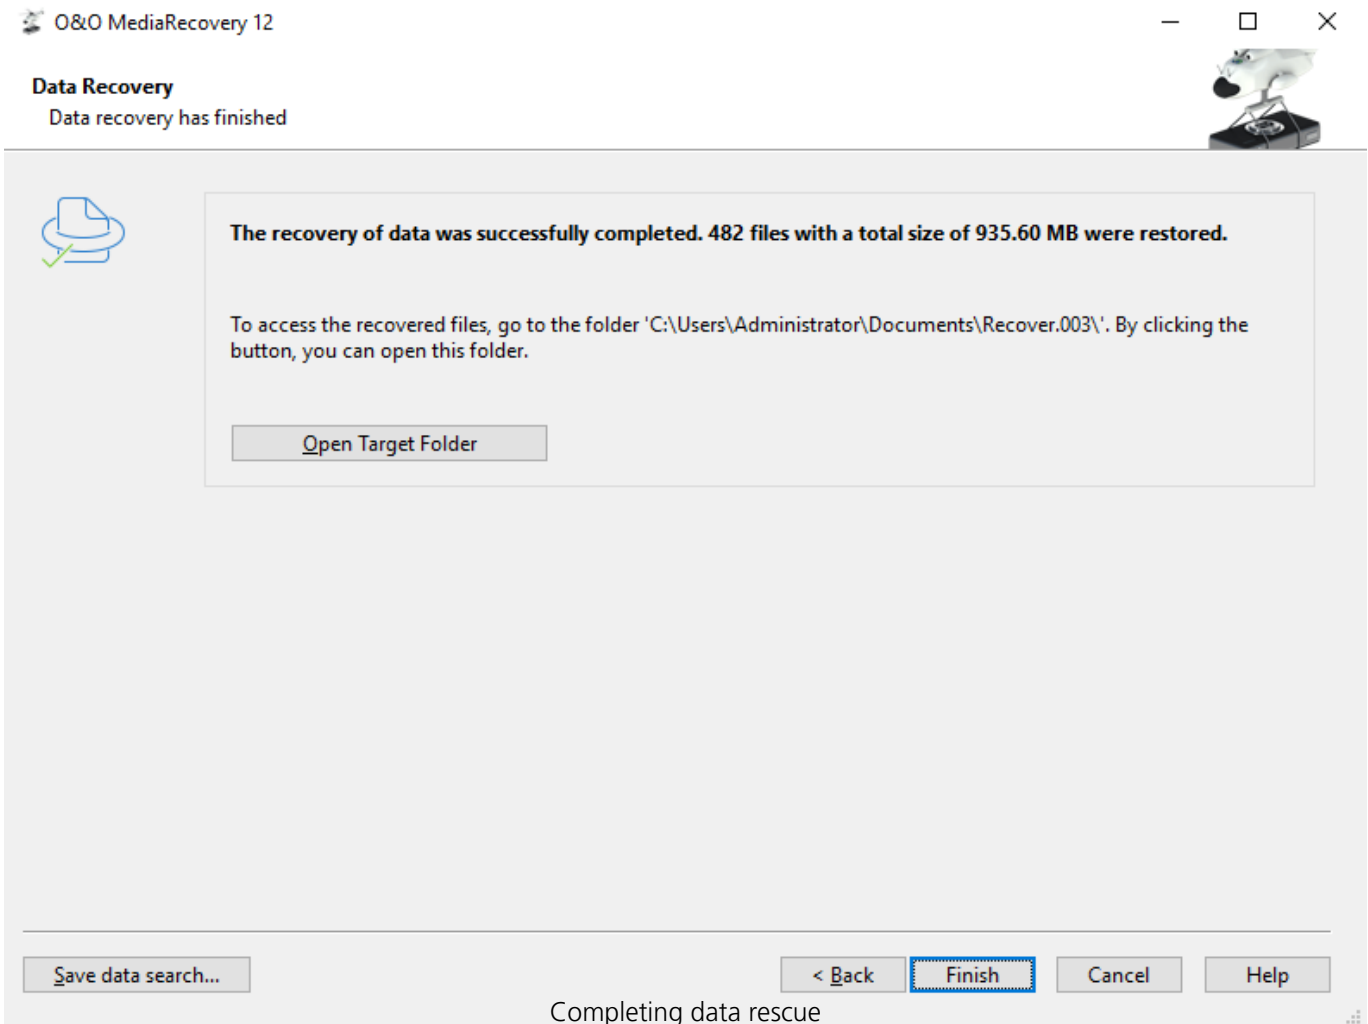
O&O MediaRecovery 12

Data Recovery
Data recovery has finished

The recovery of data was successfully completed. 482 files with a total size of 935.60 MB were restored.

To access the recovered files, go to the folder 'C:\Users\Administrator\Documents\Recover.003\'. By clicking the button, you can open this folder.

Open Target Folder

Save data search...

< Back

Finish

Cancel

Help

Completing data rescue